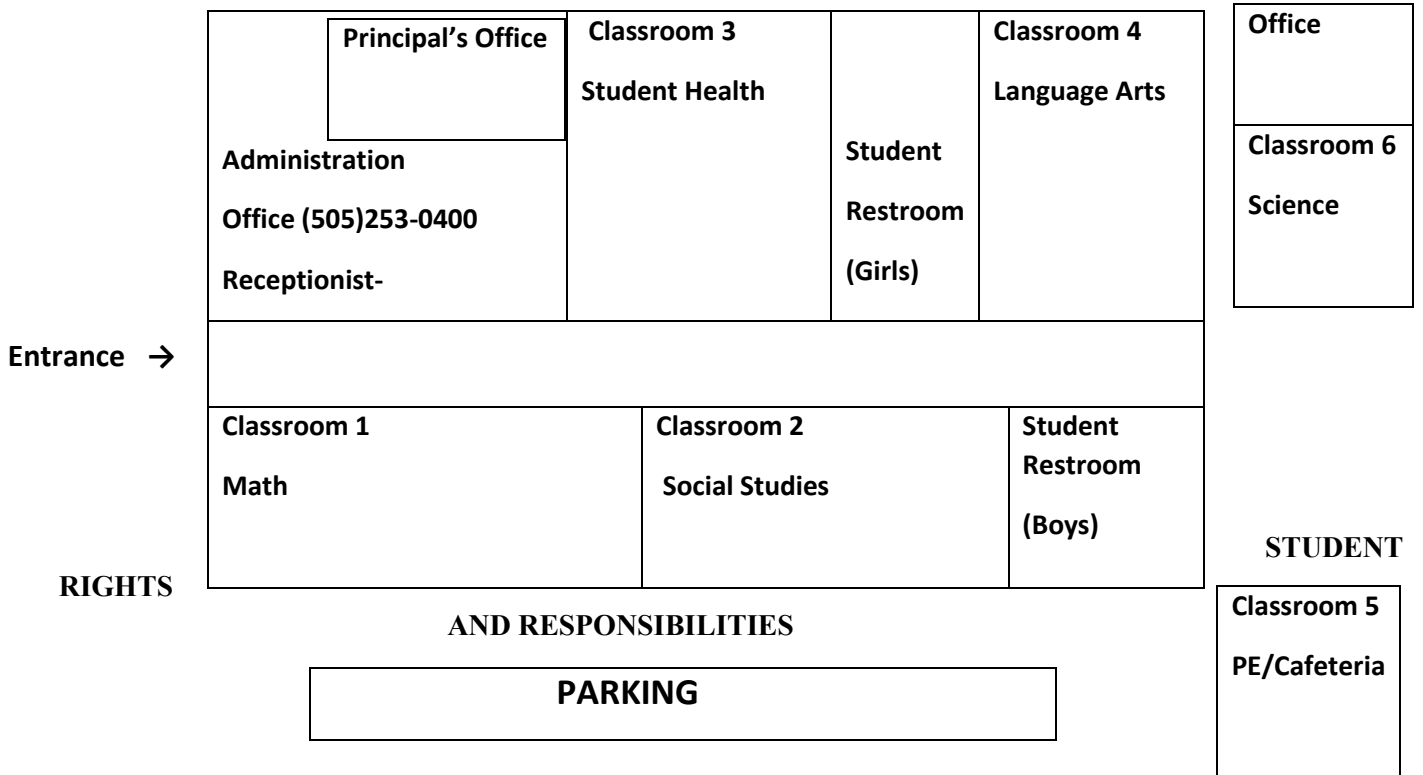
Principal's Office

Administration

Office (505)253-0400

Receptionist-

Classroom 3

Student Health

Student

Restroom

(Girls)

Classroom 4

Language Arts

Office

Classroom 6

Science

Entrance →

Classroom 1

Math

Classroom 2

Social Studies

Student

Restroom

(Boys)

STUDENT

RIGHTS

AND RESPONSIBILITIES

Classroom 5

PE/Cafeteria

PARKING